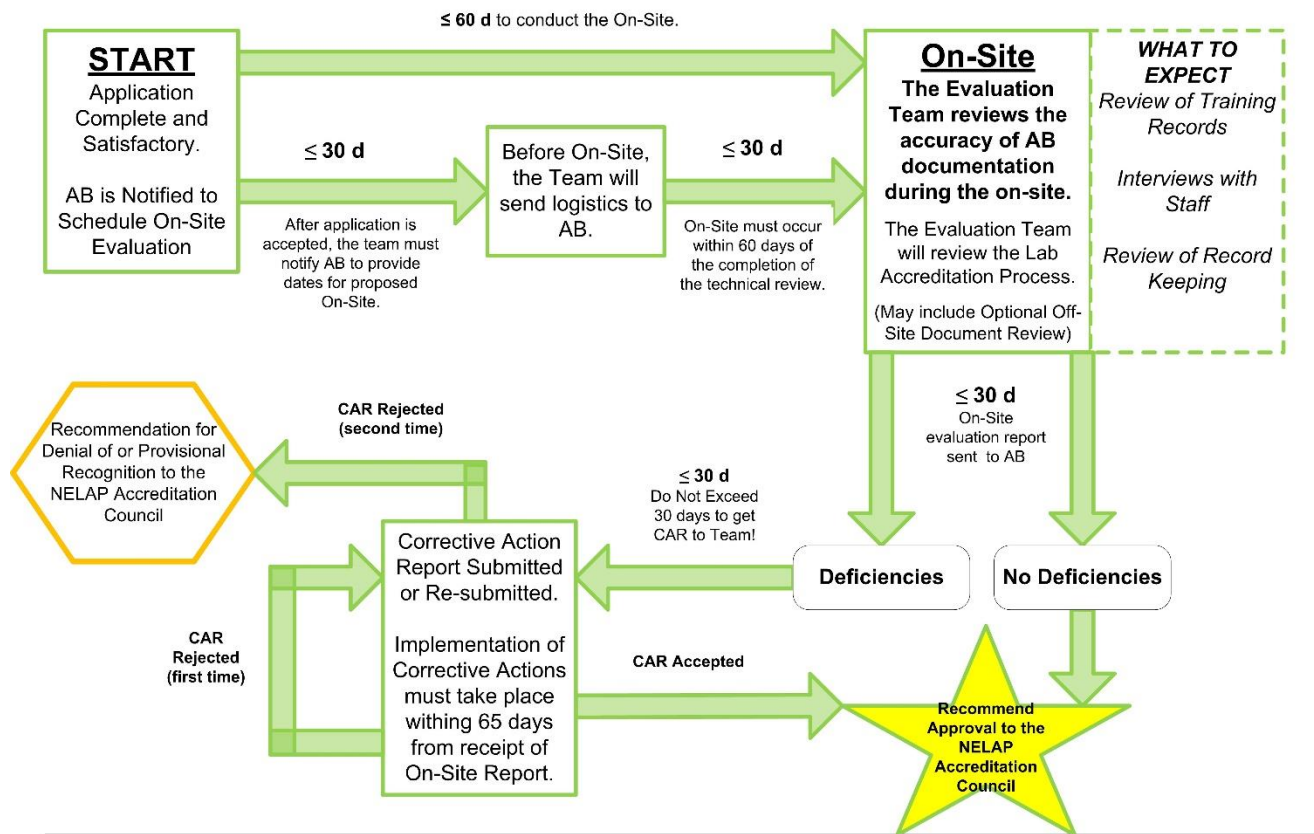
$\leq$ **60 d** to conduct the On-Site.

**START**
Application Complete and Satisfactory.

AB is Notified to Schedule On-Site Evaluation

$\leq$ **30 d**

After application is accepted, the team must notify AB to provide dates for proposed On-Site.

Before On-Site, the Team will send logistics to AB.

$\leq$ **30 d**

On-Site must occur within 60 days of the completion of the technical review.

**On-Site**
**The Evaluation Team reviews the accuracy of AB documentation during the on-site.**

The Evaluation Team will review the Lab Accreditation Process.

(May include Optional Off-Site Document Review)

***WHAT TO EXPECT***
*Review of Training Records*

*Interviews with Staff*

*Review of Record Keeping*

$\leq$ **30 d**
On-Site evaluation report sent to AB

Recommendation for Denial of or Provisional Recognition to the NELAP Accreditation Council

**CAR Rejected (second time)**

$\leq$ **30 d**
Do Not Exceed 30 days to get CAR to Team!

Corrective Action Report Submitted or Re-submitted.

Implementation of Corrective Actions must take place withing 65 days from receipt of On-Site Report.

**Deficiencies**

**No Deficiencies**

**CAR Rejected (first time)**

**CAR Accepted**

**Recommend Approval to the NELAP Accreditation Council**